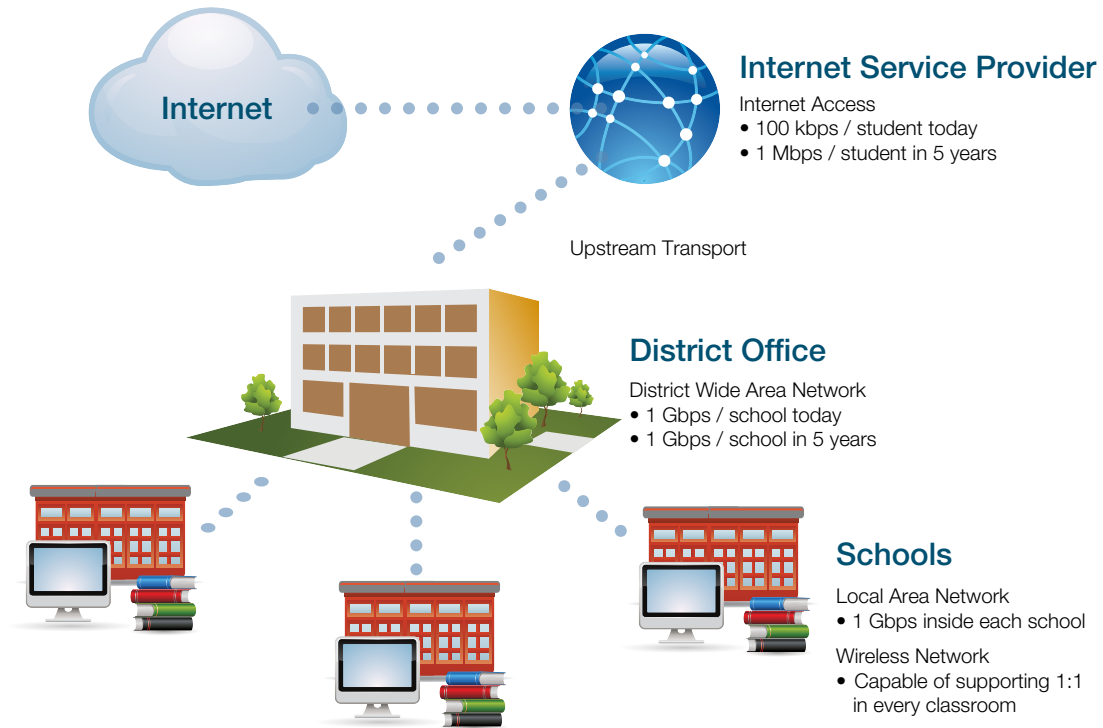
Internet

Internet Service Provider

Internet Access
• 100 kbps / student today
• 1 Mbps / student in 5 years

Upstream Transport

District Office

District Wide Area Network
• 1 Gbps / school today
• 1 Gbps / school in 5 years

Schools

Local Area Network
• 1 Gbps inside each school

Wireless Network
• Capable of supporting 1:1 in every classroom